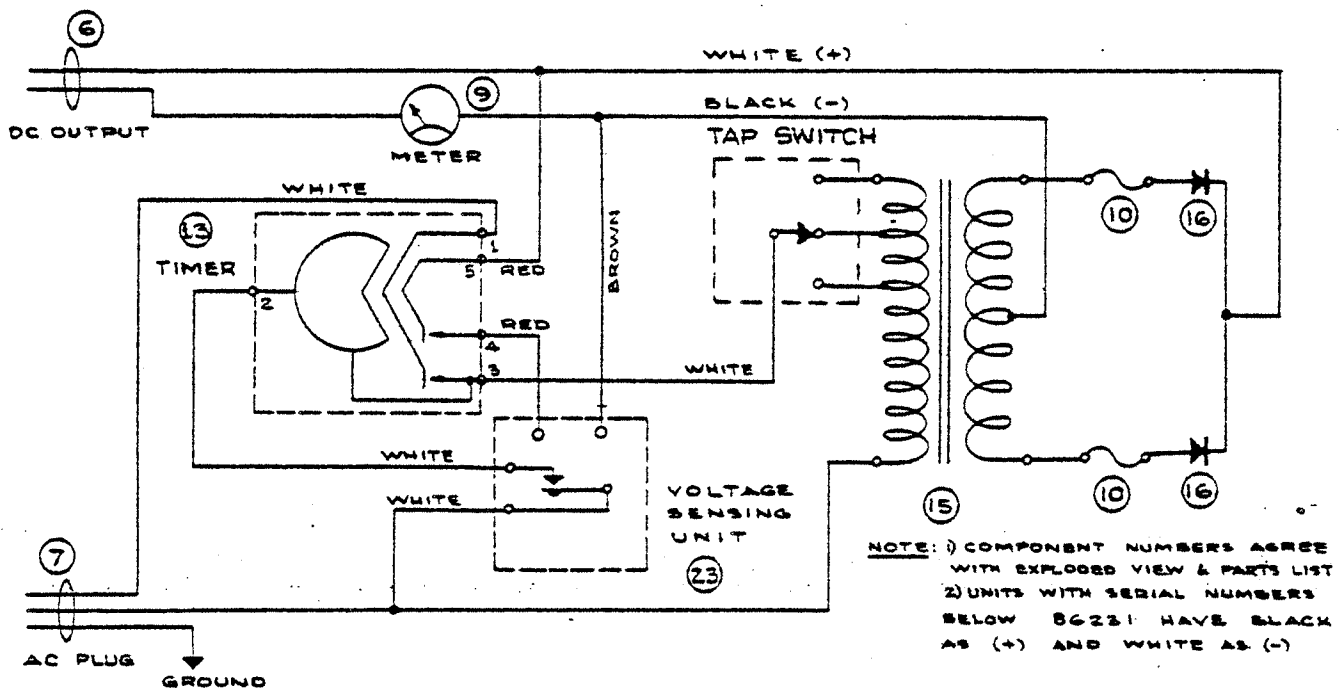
6

WHITE (+)

DC OUTPUT

9

METER

BLACK (−)

TAP SWITCH

WHITE

13

TIMER

1

5

RED

2

RED

4

3

BROWN

WHITE

10

16

WHITE

WHITE

VOLTAGE SENSING UNIT

23

15

10

16

7

AC PLUG

GROUND

NOTE: 1) COMPONENT NUMBERS AGREE WITH EXPLODED VIEW & PARTS LIST
2) UNITS WITH SERIAL NUMBERS BELOW 86231 HAVE BLACK AS (+) AND WHITE AS (−)